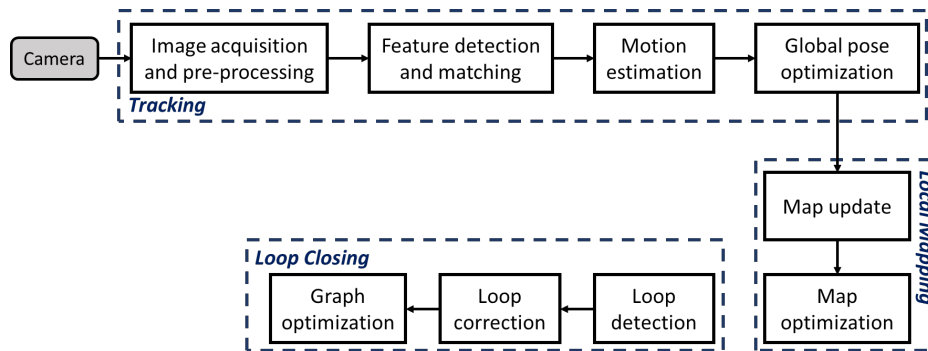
Camera

Image acquisition and pre-processing

Feature detection and matching

Motion estimation

Global pose optimization

Tracking

Local Mapping

Map update

Map optimization

Loop Closing

Graph optimization

Loop correction

Loop detection